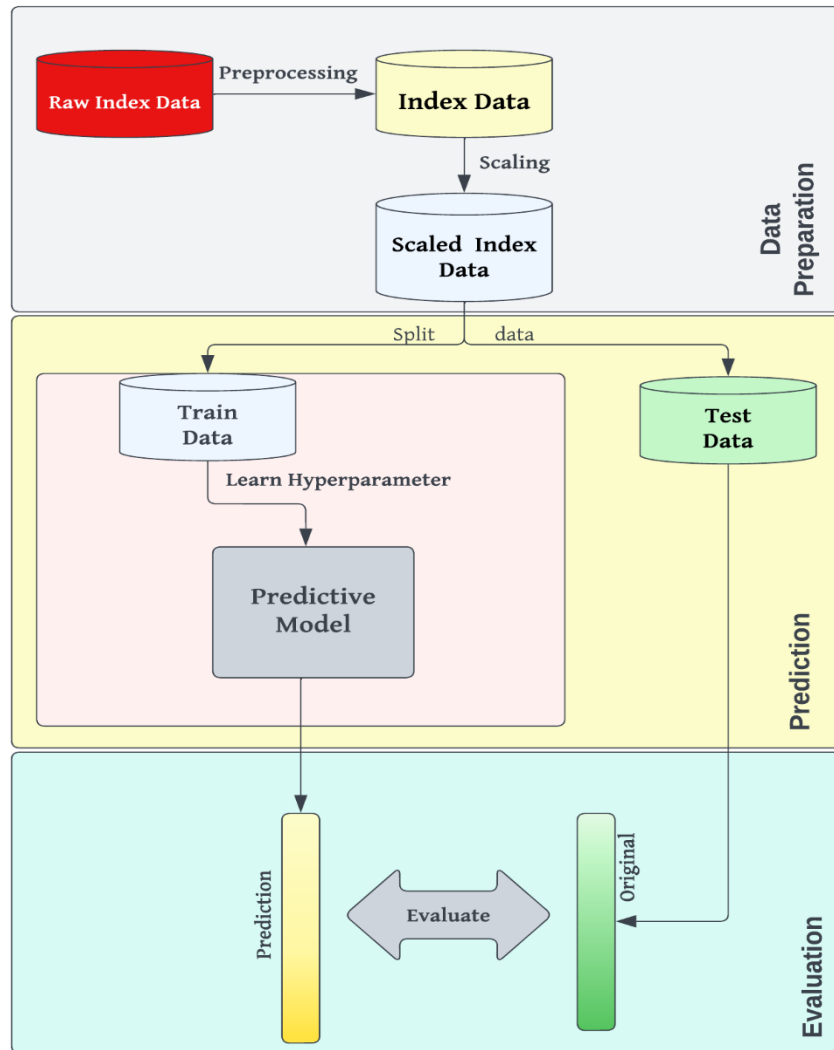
Raw Index Data

Preprocessing

Index Data

Scaling

Scaled Index Data

Data Preparation

Split data

Train Data

Test Data

Learn Hyperparameter

Predictive Model

Prediction

Prediction

Evaluate

Original

Evaluation